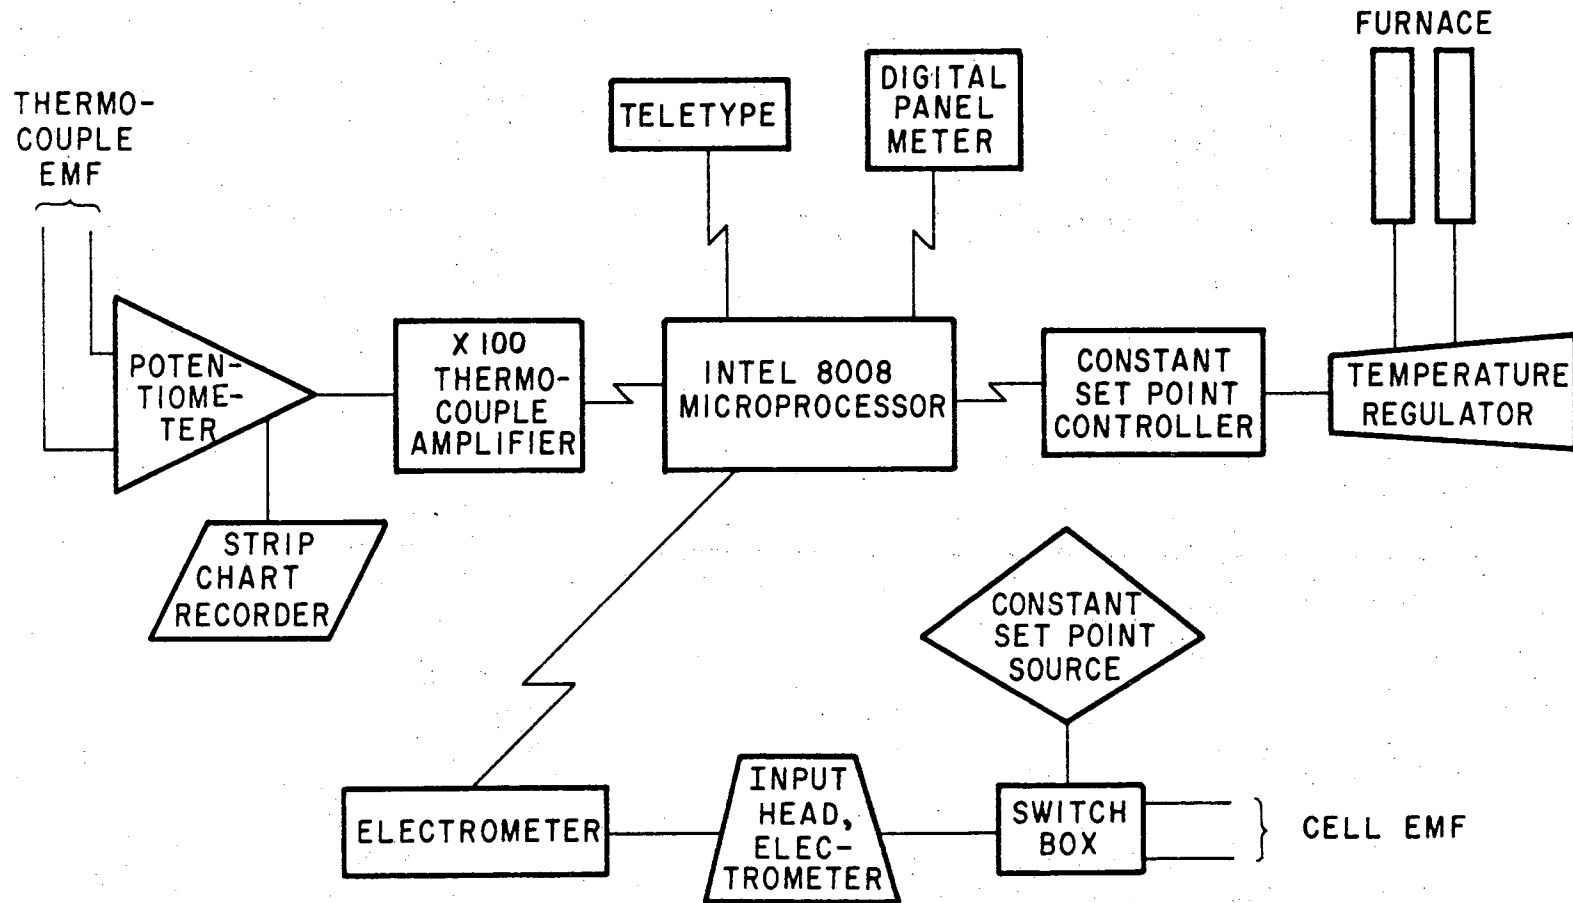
FURNACE

THERMOCOUPLE EMF

TELETYPE

DIGITAL PANEL METER

POTENTIOMETER

X 100 THERMOCOUPLE AMPLIFIER

INTEL 8008 MICROPROCESSOR

CONSTANT SET POINT CONTROLLER

TEMPERATURE REGULATOR

STRIP CHART RECORDER

CONSTANT SET POINT SOURCE

ELECTROMETER

INPUT HEAD, ELECTROMETER

SWITCH BOX

CELL EMF